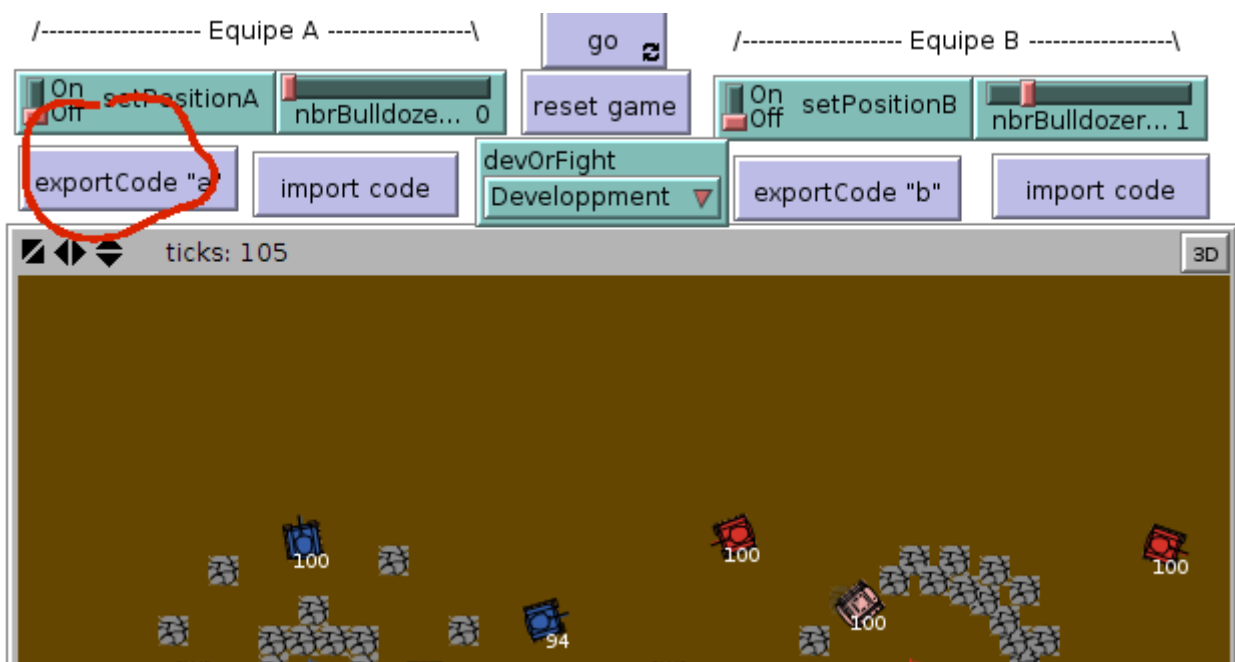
/-------------------- Equipe A -------------------\

go

/-------------------- Equipe B -------------------\

On Off setPositionA

nbrBulldoze... 0

reset game

On Off setPositionB

nbrBulldozer... 1

exportCode "a"

import code

devOrFight

Developpment

exportCode "b"

import code

ticks: 105

3D

100

100

100

94

100